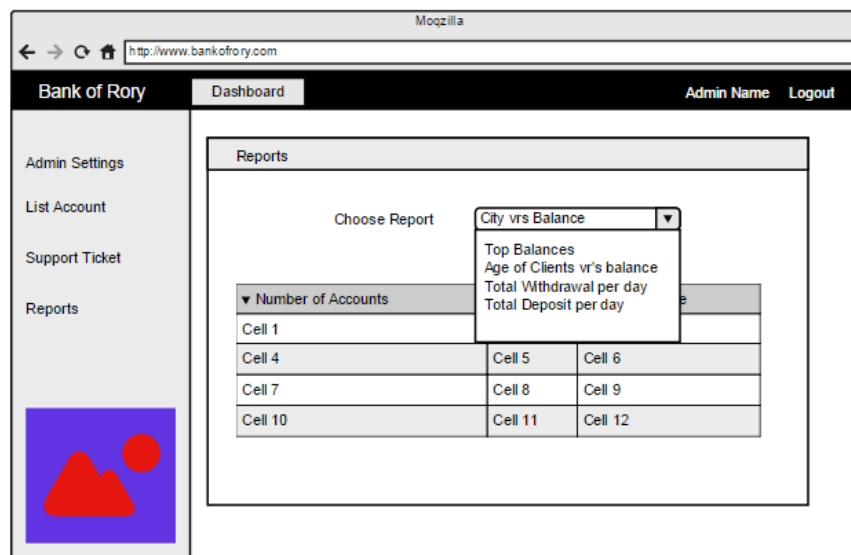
Moqzilla

http://www.bankofrory.com

Bank of Rory

Dashboard

Admin Name Logout

Admin Settings

List Account

Support Ticket

Reports

Reports

Choose Report

City vrs Balance

Top Balances
Age of Clients vr's balance
Total Withdrawal per day
Total Deposit per day

| ▾ Number of Accounts | | e |
|---|---|---|
| Cell 1 | | |
| Cell 4 | Cell 5 | Cell 6 |
| Cell 7 | Cell 8 | Cell 9 |
| Cell 10 | Cell 11 | Cell 12 |